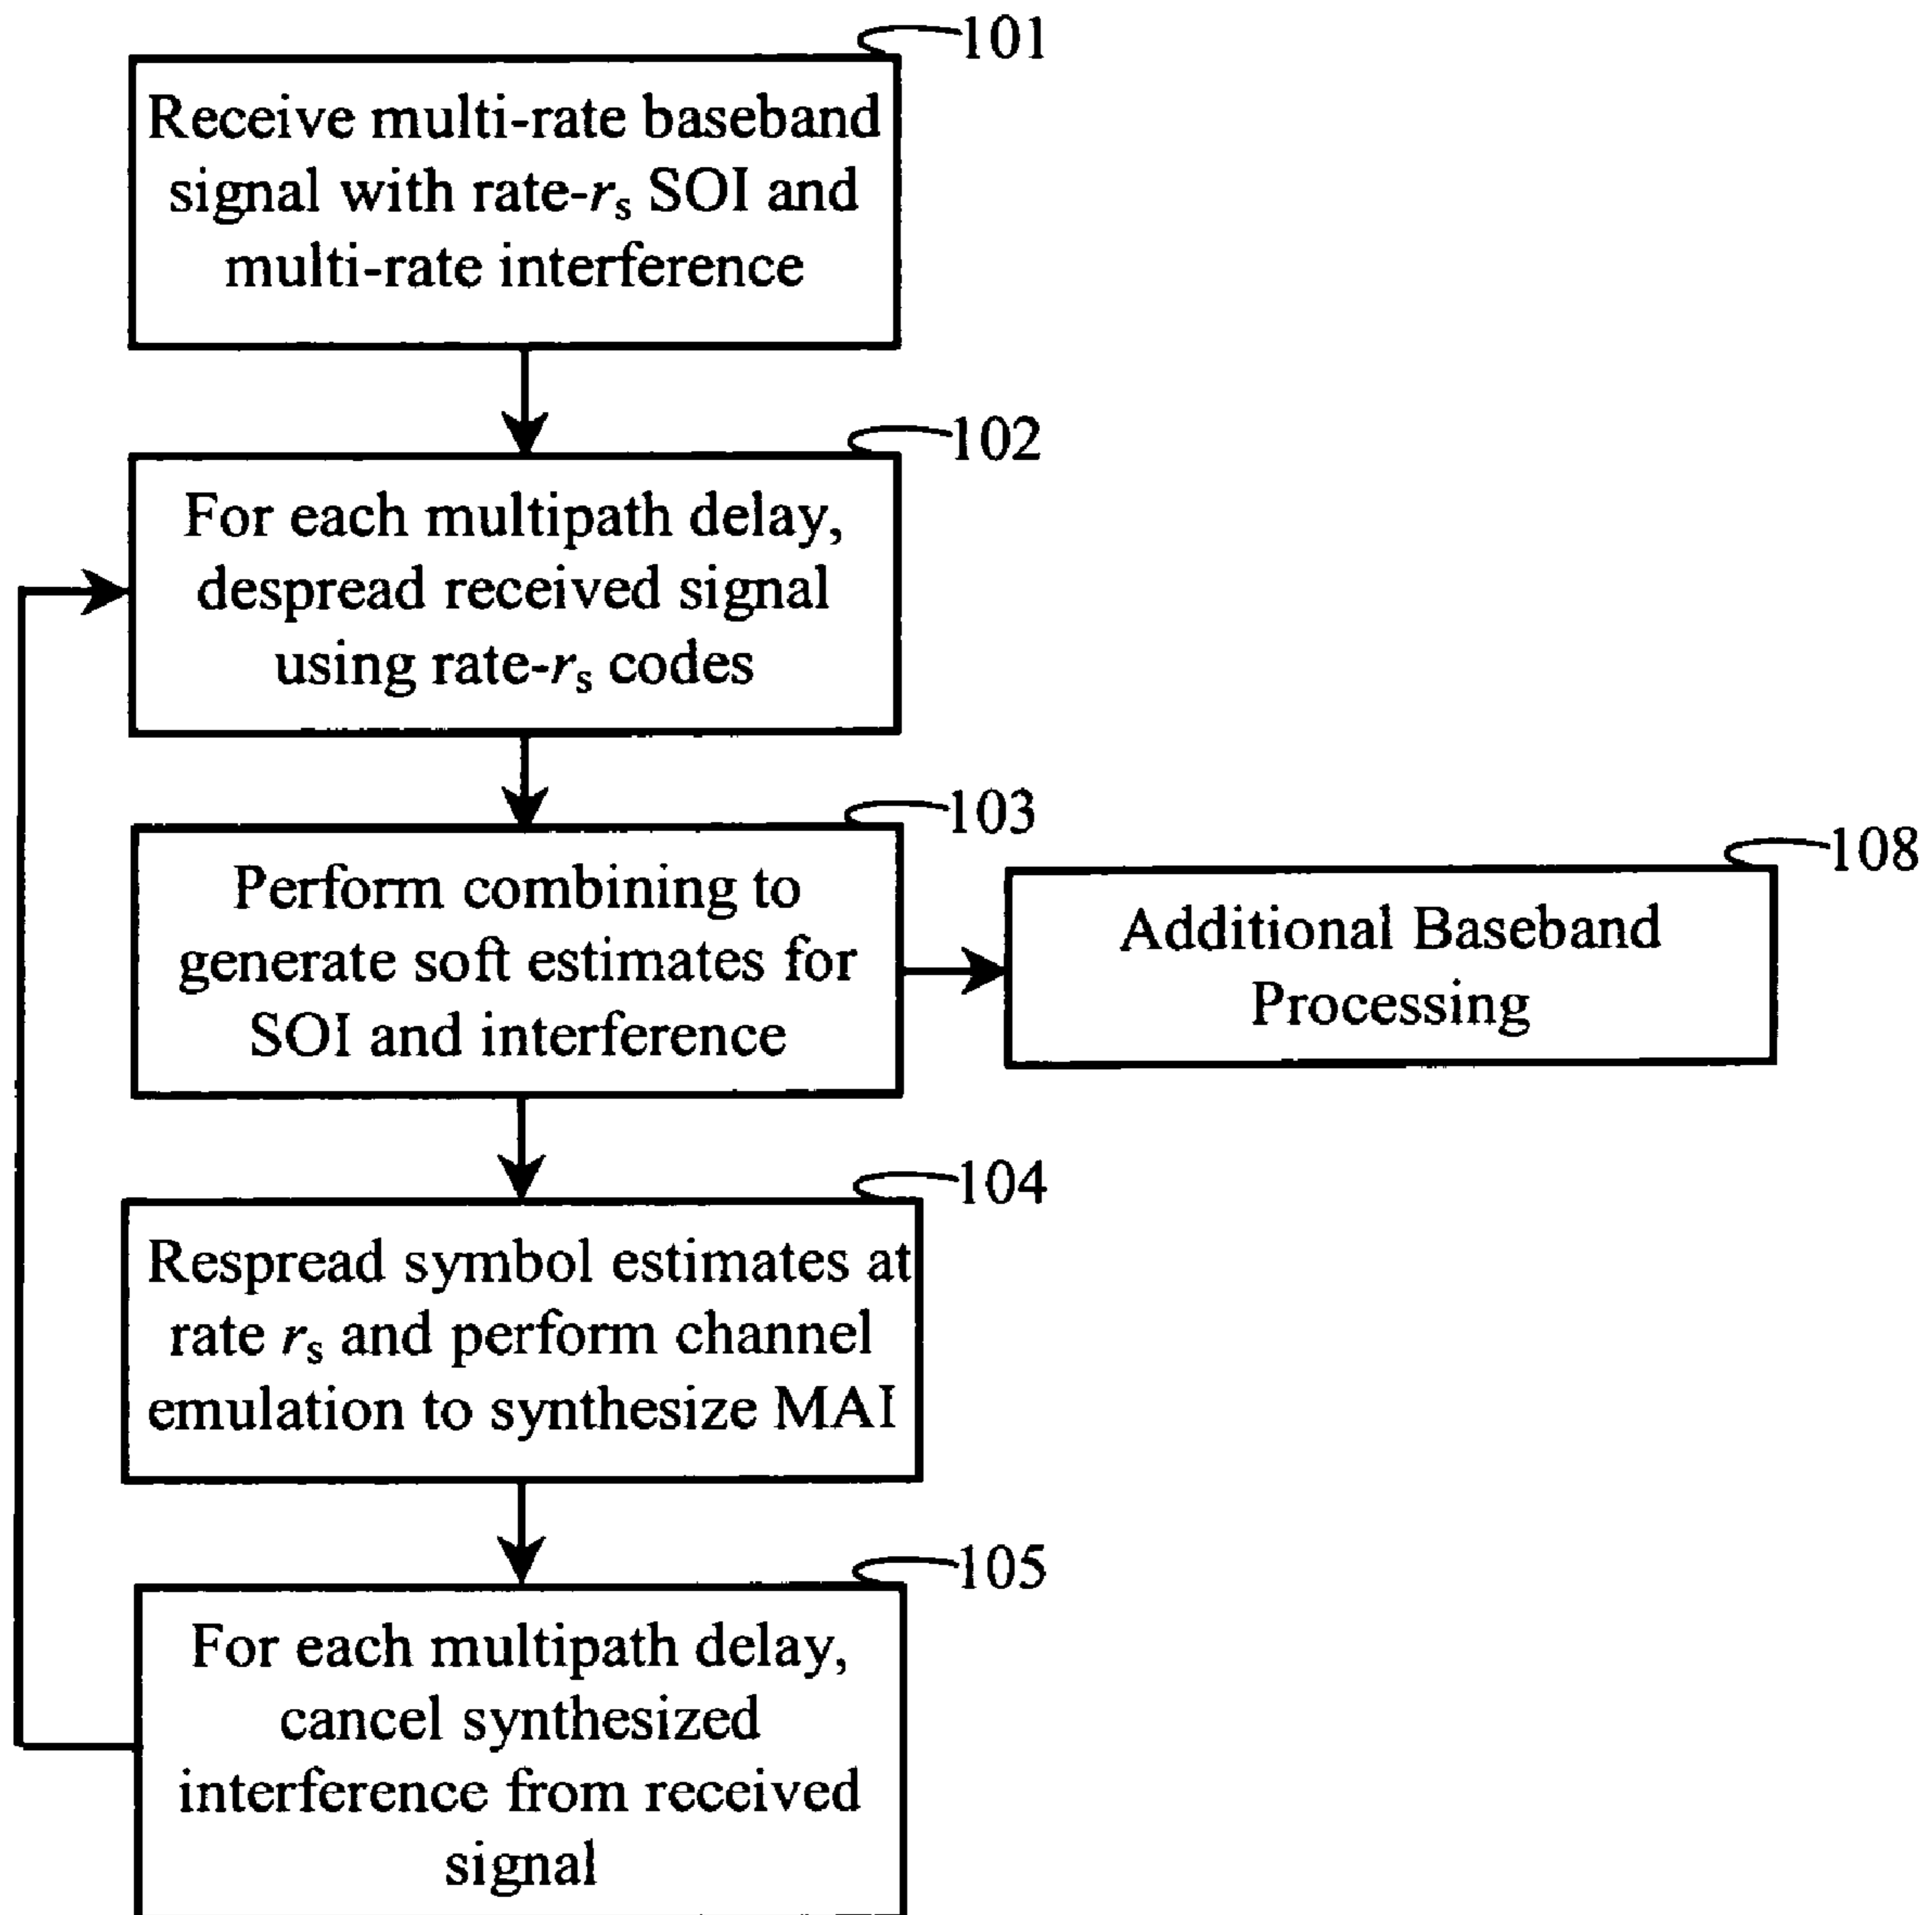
101

Receive multi-rate baseband signal with rate-$r_s$ SOI and multi-rate interference

102

For each multipath delay, despread received signal using rate-$r_s$ codes

103

Perform combining to generate soft estimates for SOI and interference

108

Additional Baseband Processing

104

Respread symbol estimates at rate $r_s$ and perform channel emulation to synthesize MAI

105

For each multipath delay, cancel synthesized interference from received signal